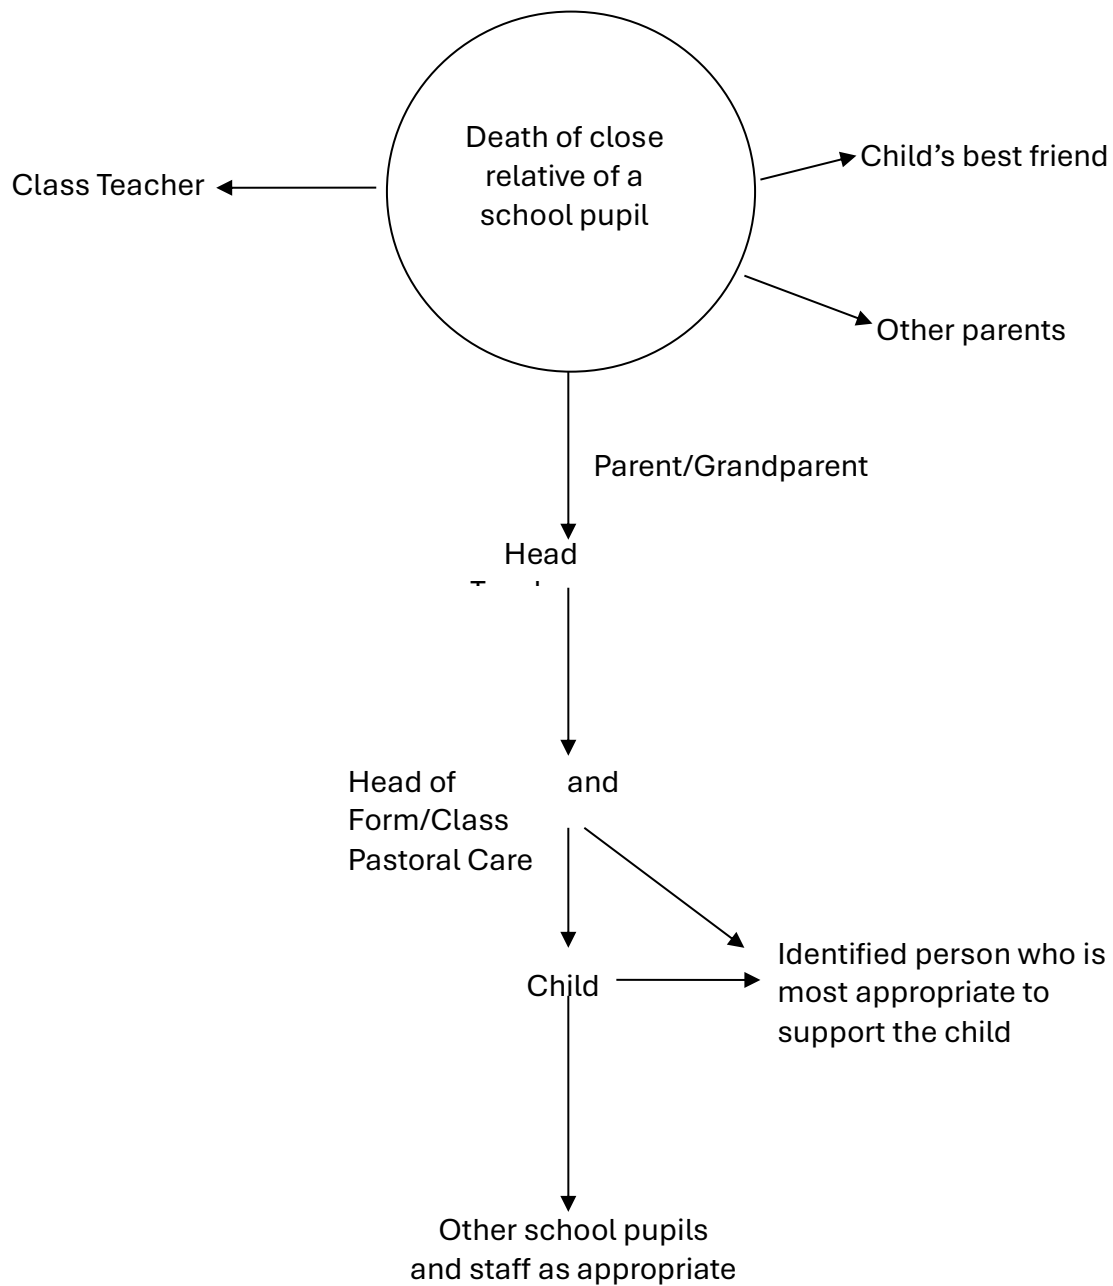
Death of close relative of a school pupil

Class Teacher

Child’s best friend

Other parents

Parent/Grandparent

Head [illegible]

Head of Form/Class Pastoral Care

and

Child

Identified person who is most appropriate to support the child

Other school pupils and staff as appropriate